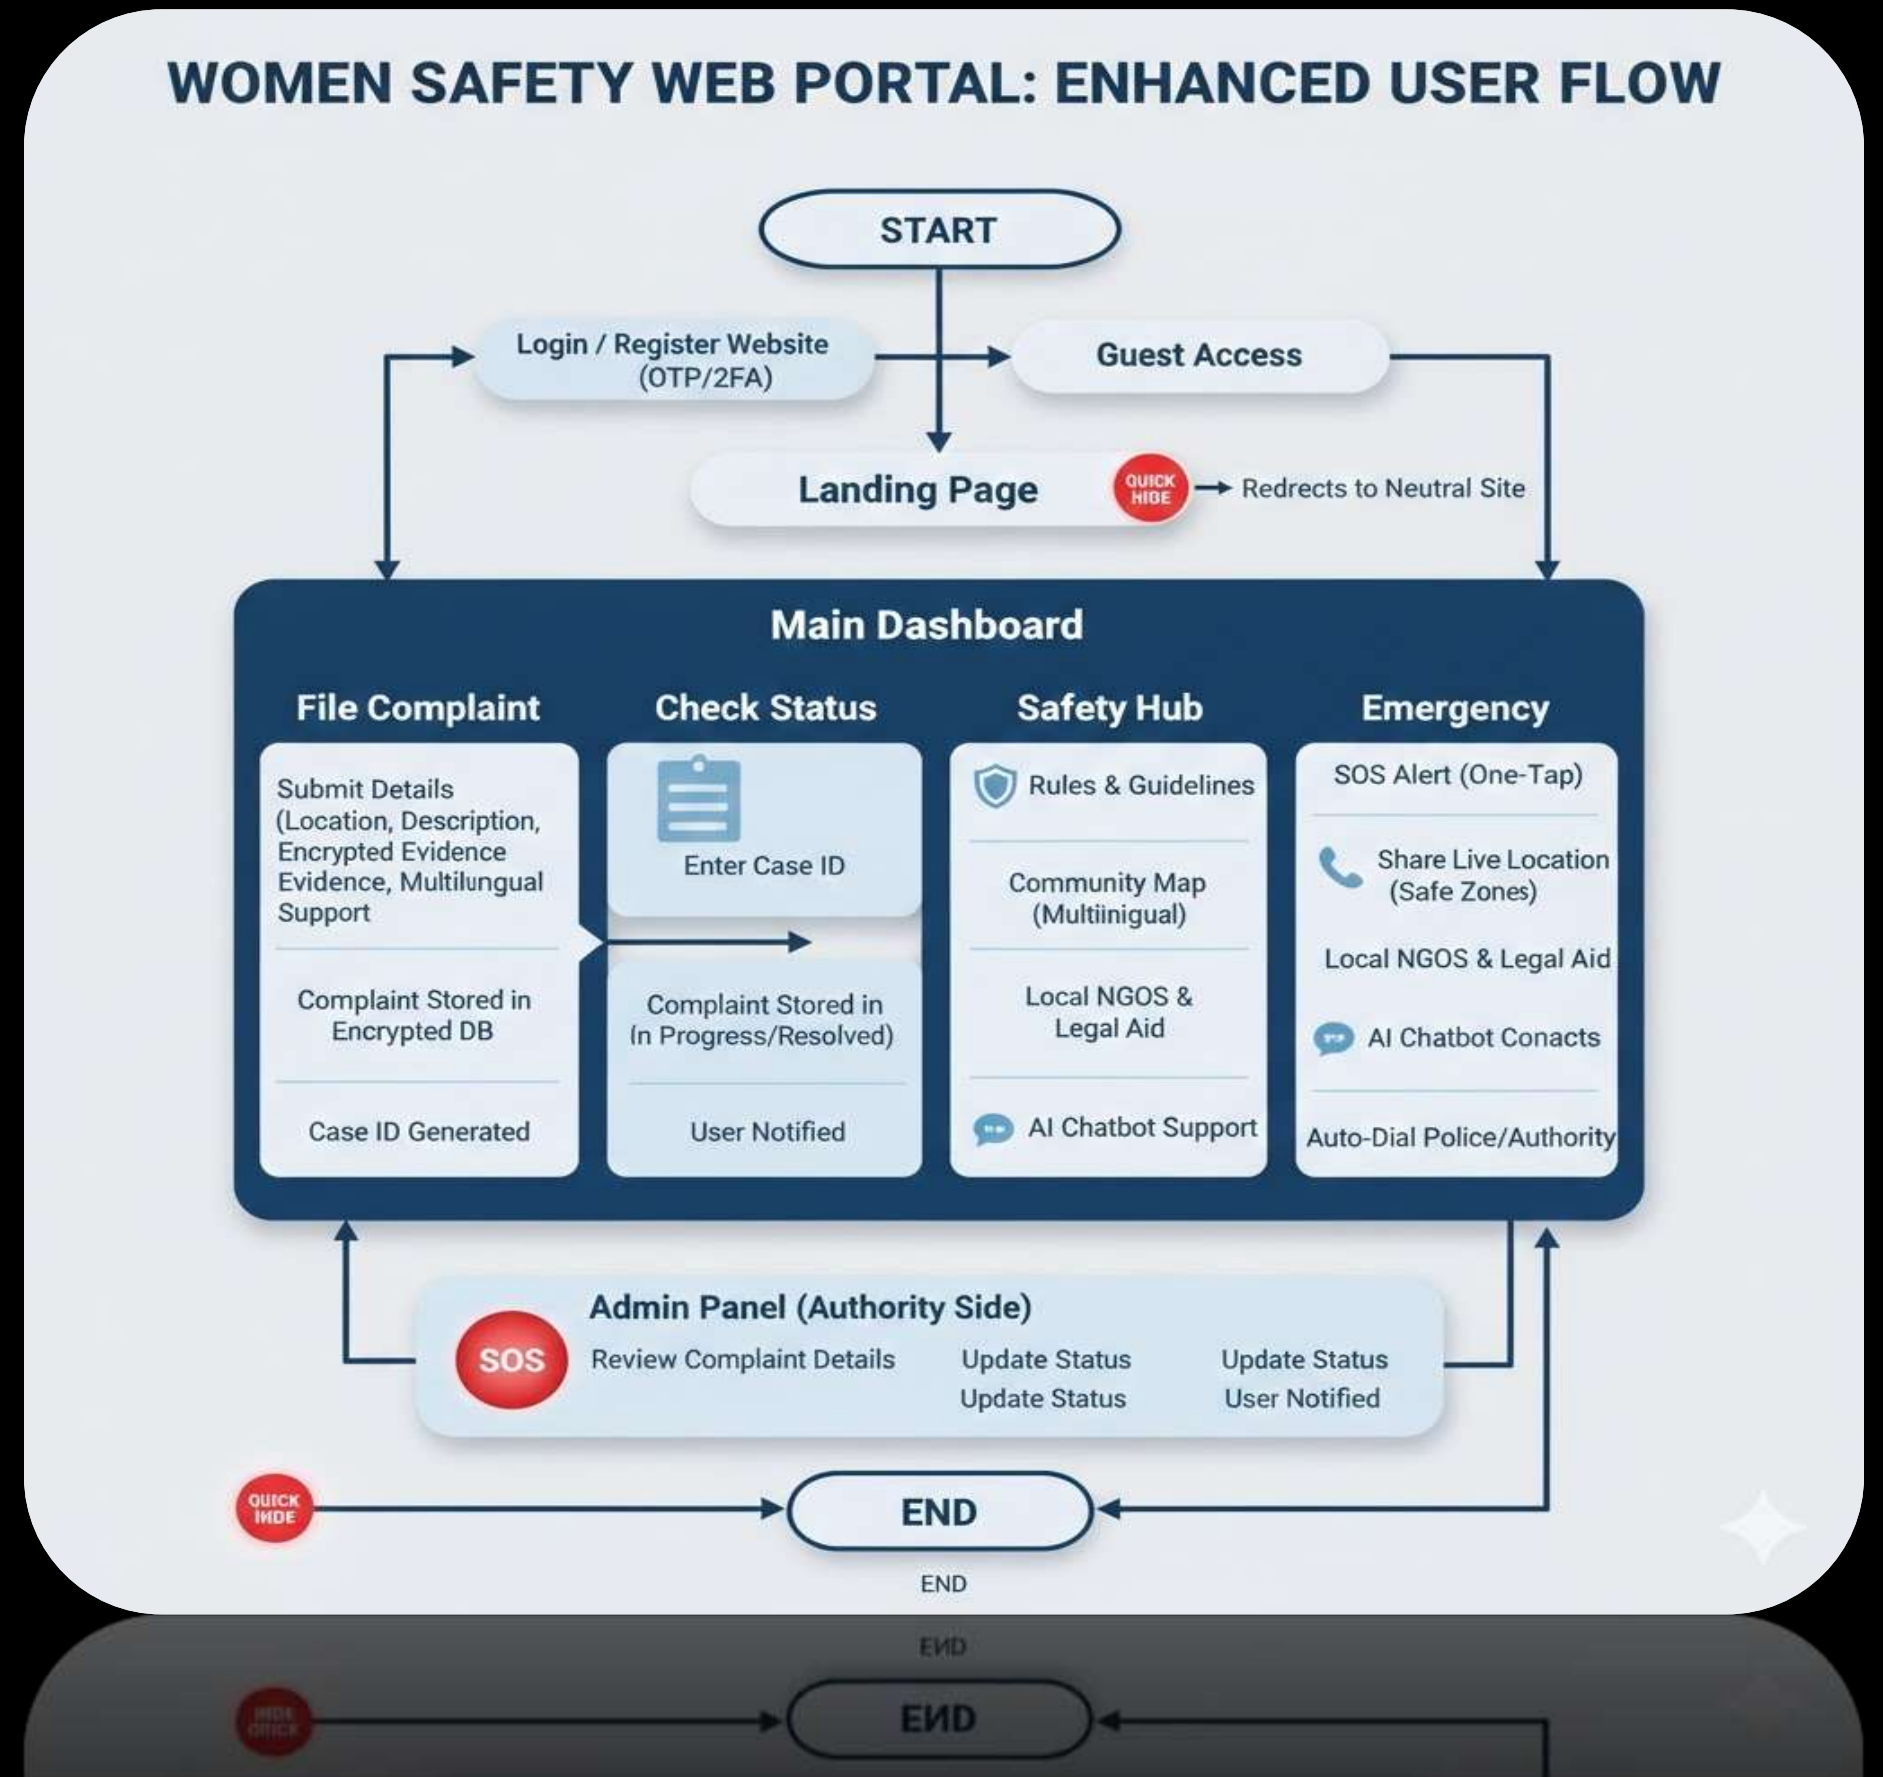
WOMEN SAFETY WEB PORTAL: ENHANCED USER FLOW

START

Login / Register Website (OTP/2FA)

Guest Access

Landing Page

QUICK HIDE

Redrects to Neutral Site

Main Dashboard

File Complaint

Submit Details (Location, Description, Encrypted Evidence Evidence, Multilungual Support

Complaint Stored in Encrypted DB

Case ID Generated

Check Status

Enter Case ID

Complaint Stored in (in Progress/Resolved)

User Notified

Safety Hub

Rules & Guidelines

Community Map (Multiinigual)

Local NGOS & Legal Aid

AI Chatbot Support

Emergency

SOS Alert (One-Tap)

Share Live Location (Safe Zones)

Local NGOS & Legal Aid

AI Chatbot Conacts

Auto-Dial Police/Authority

Admin Panel (Authority Side)

SOS

Review Complaint Details

Update Status
Update Status

Update Status
User Notified

QUICK HIDE

END

END